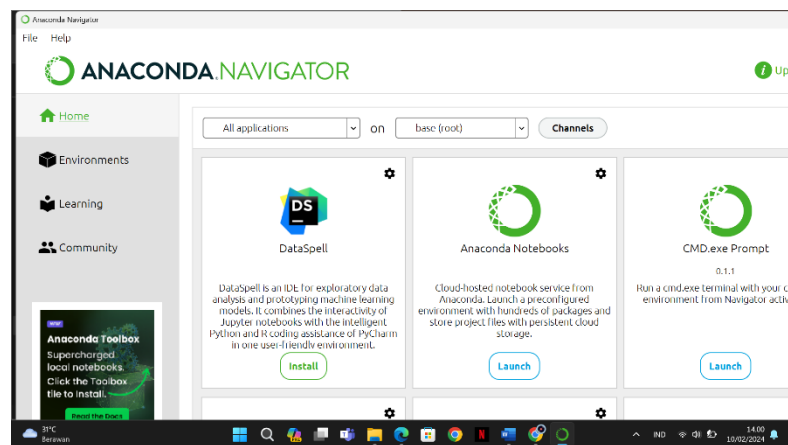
Anaconda Navigator

File Help

ANACONDA.NAVIGATOR

Up

Home

Environments

Learning

Community

NEW

Anaconda Toolbox

Supercharged local notebooks. Click the Toolbox tile to install.

Read the Docs

All applications

on

base (root)

Channels

DS

DataSpell

DataSpell is an IDE for exploratory data analysis and prototyping machine learning models. It combines the interactivity of Jupyter notebooks with the intelligent Python and R coding assistance of PyCharm in one user-friendly environment.

Install

Anaconda Notebooks

Cloud-hosted notebook service from Anaconda. Launch a preconfigured environment with hundreds of packages and store project files with persistent cloud storage.

Launch

CMD.exe Prompt

0.1.1

Run a cmd.exe terminal with your c environment from Navigator activ

Launch

31°C
Berawan

IND

14.00
10/02/2024